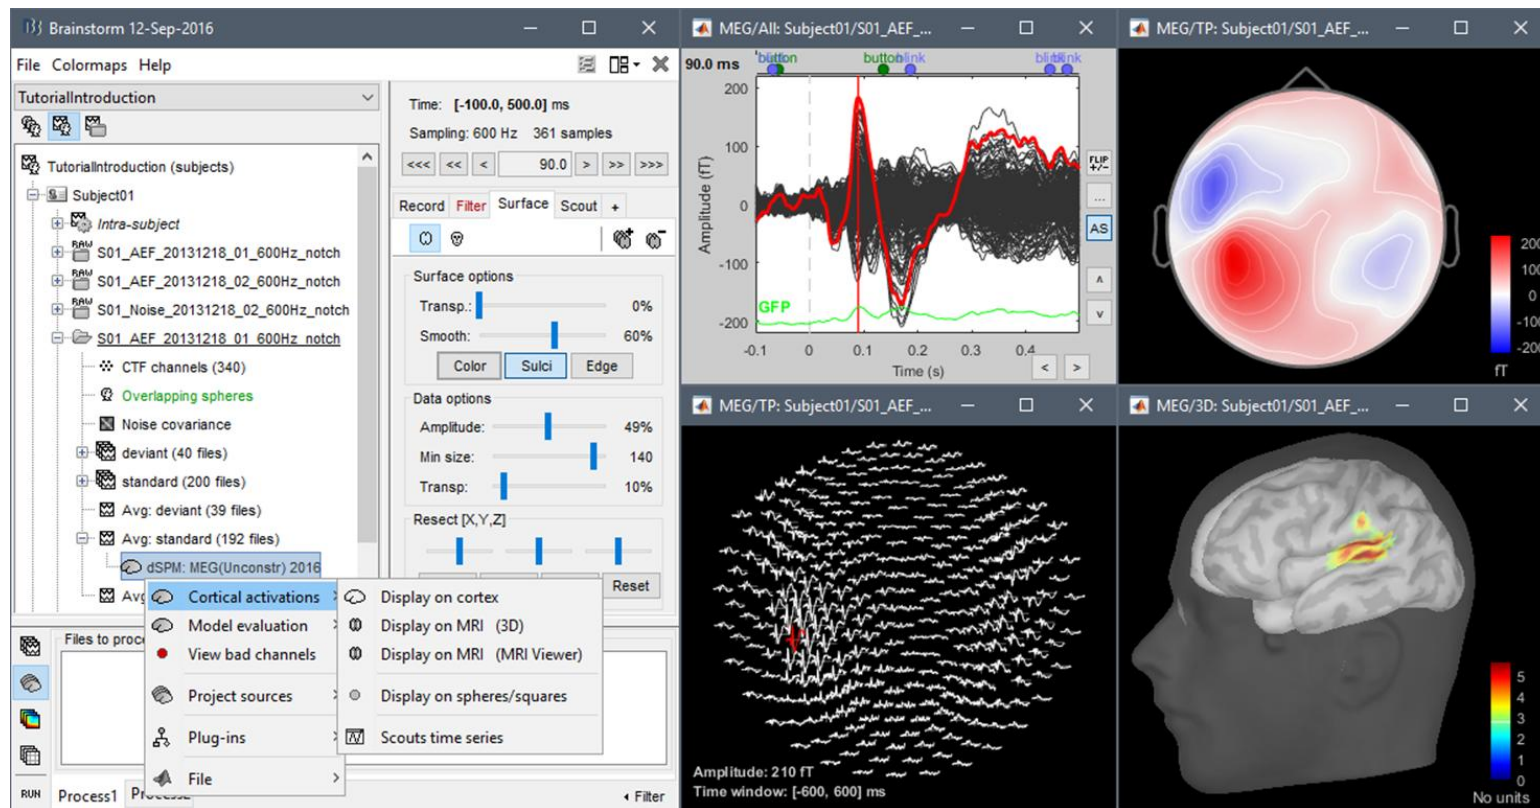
Brainstorm 12-Sep-2016

File Colormaps Help

TutorialIntroduction

TutorialIntroduction (subjects)
Subject01
Intra-subject
S01_AEF_20131218_01_600Hz_notch
S01_AEF_20131218_02_600Hz_notch
S01_Noise_20131218_02_600Hz_notch
S01_AEF_20131218_01_600Hz_notch
CTF channels (340)
Overlapping spheres
Noise covariance
deviant (40 files)
standard (200 files)
Avg: deviant (39 files)
Avg: standard (192 files)
dSPM: MEG(Unconstr) 2016
Avg

Time: [-100.0, 500.0] ms
Sampling: 600 Hz 361 samples
<<< << < 90.0 > >> >>>

Record Filter Surface Scout +

Surface options
Transp.: 0%
Smooth: 60%
Color Sulci Edge

Data options
Amplitude: 49%
Min size: 140
Transp: 10%

Resect [X,Y,Z]
Reset

Cortical activations
Model evaluation
View bad channels
Project sources
Plug-ins
File

Display on cortex
Display on MRI (3D)
Display on MRI (MRI Viewer)
Display on spheres/squares
Scouts time series

Files to proce

RUN Process1 Process2 Filter

MEG/All: Subject01/S01_AEF_...
90.0 ms
button button blink blink blink
200 100 0 -100 -200
Amplitude (fT)
GFP
-0.1 0 0.1 0.2 0.3 0.4
Time (s)
FLIP +/-
...
AS

MEG/TP: Subject01/S01_AEF_...
200 100 0 -100 -200
fT

MEG/TP: Subject01/S01_AEF_...
Amplitude: 210 fT
Time window: [-600, 600] ms

MEG/3D: Subject01/S01_AEF_...
5 4 3 2 1 0
No units